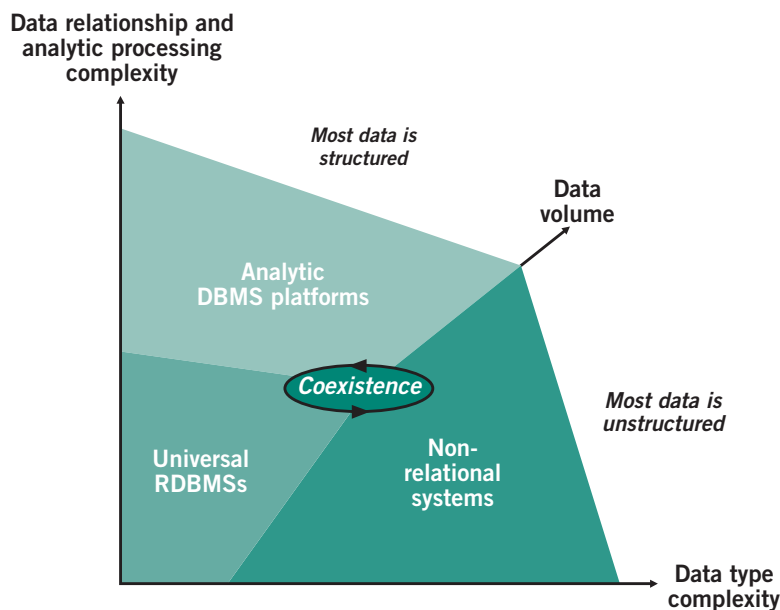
Data relationship and analytic processing complexity

Most data is structured

Data volume

Analytic DBMS platforms

Coexistence

Most data is unstructured

Universal RDBMSs

Non-relational systems

Data type complexity